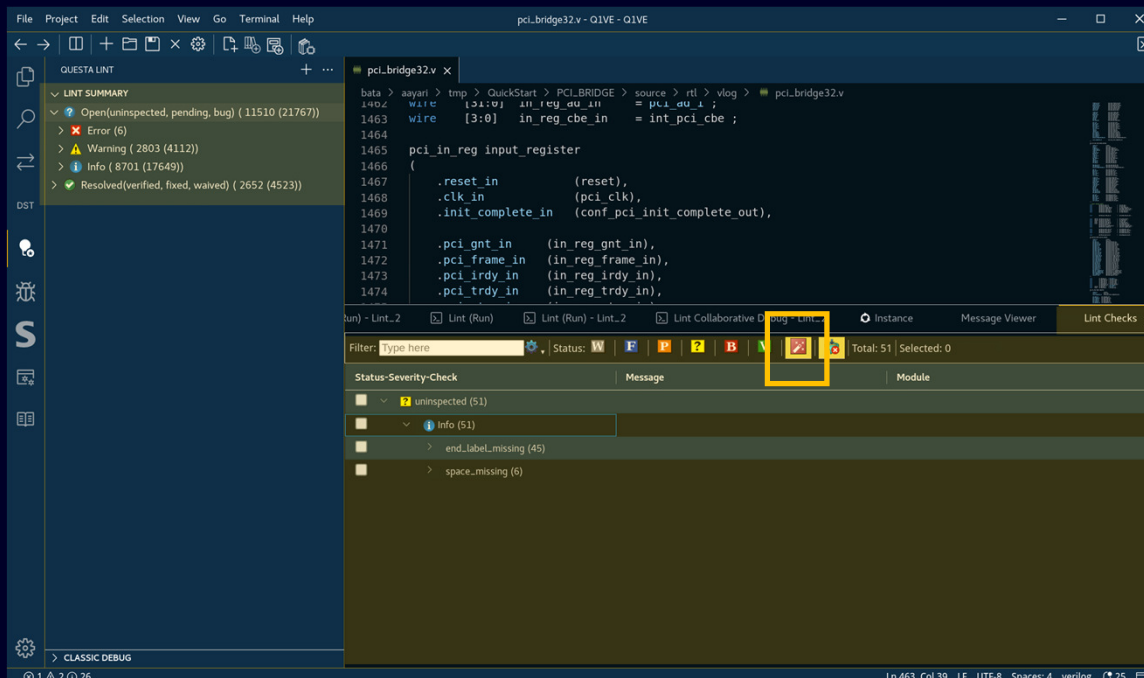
File Project Edit Selection View Go Terminal Help
pci_bridge32.v - Q1VE - Q1VE

QUESTA LINT
LINT SUMMARY
Open(uninspected, pending, bug) ( 11510 (21767))
Error (6)
Warning ( 2803 (4112))
Info ( 8701 (17649))
Resolved(verified, fixed, waived) ( 2652 (4523))

DST

pci_bridge32.v ×
bata > aayari > tmp > QuickStart > PCI_BRIDGE > source > rtl > vlog > pci_bridge32.v

1462 wire [31:0] in_reg_ad_in = pci_ad_i ;
1463 wire [3:0] in_reg_cbe_in = int_pci_cbe ;
1464
1465 pci_in_reg input_register
1466 (
1467 .reset_in (reset),
1468 .clk_in (pci_clk),
1469 .init_complete_in (conf_pci_init_complete_out),
1470
1471 .pci_gnt_in (in_reg_gnt_in),
1472 .pci_frame_in (in_reg_frame_in),
1473 .pci_irdy_in (in_reg_irdy_in),
1474 .pci_trdy_in (in_reg_trdy_in),

run) - Lint_2 Lint (Run) Lint (Run) - Lint_2 Lint Collaborative Debug - Lint... Instance Message Viewer Lint Checks

Filter: Type here Status: W F P ? B V Total: 51 Selected: 0

| Status-Severity-Check | Message | Module |
|---|---|---|
| uninspected (51) | | |
| Info (51) | | |
| end_label_missing (45) | | |
| space_missing (6) | | |

CLASSIC DEBUG

⊗ 1 ⚠ 2 ⓘ 26
Ln 463, Col 39 LF UTF-8 Spaces: 4 verilog 25